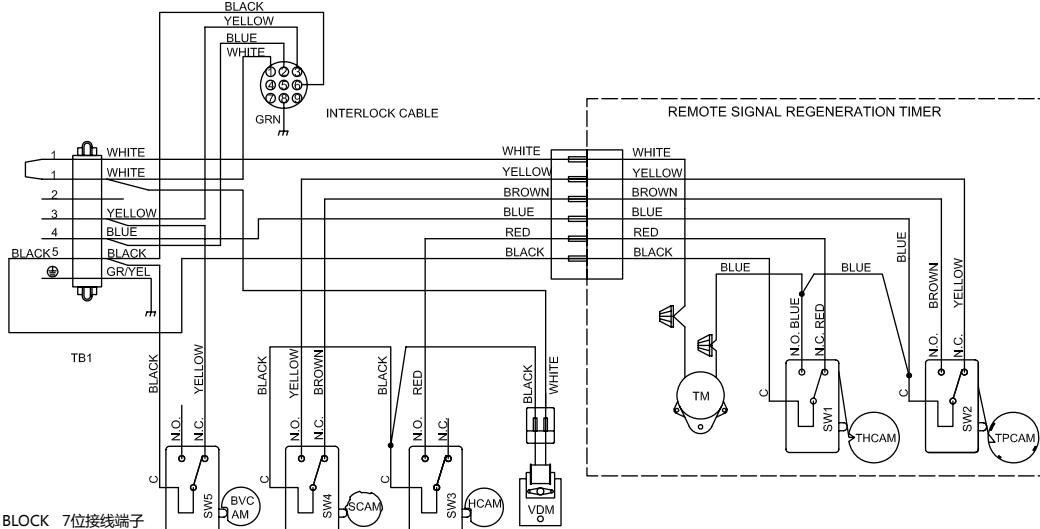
BLACK
YELLOW
BLUE
WHITE
GRN
INTERLOCK CABLE
REMOTE SIGNAL REGENERATION TIMER
1 WHITE
1 WHITE
2
3 YELLOW
4 BLUE
BLACK 5 BLACK
GR/YEL
TB1
WHITE WHITE
YELLOW YELLOW
BROWN BROWN
BLUE BLUE
RED RED
BLACK BLACK
BLUE
BLUE
BLUE
BROWN
YELLOW
N.O. BLUE
N.C. RED
N.O.
N.C.
TM
C
SW1
THCAM
C
SW2
TPCAM
BLACK
YELLOW
N.O.
N.C.
C
SW5
BVCAM
BLACK
YELLOW
BROWN
N.O.
N.C.
C
SW4
SCAM
BLACK
RED
N.O.
N.C.
SW3
HCAM
BLACK
WHITE
VDM
BLOCK 7位接线端子